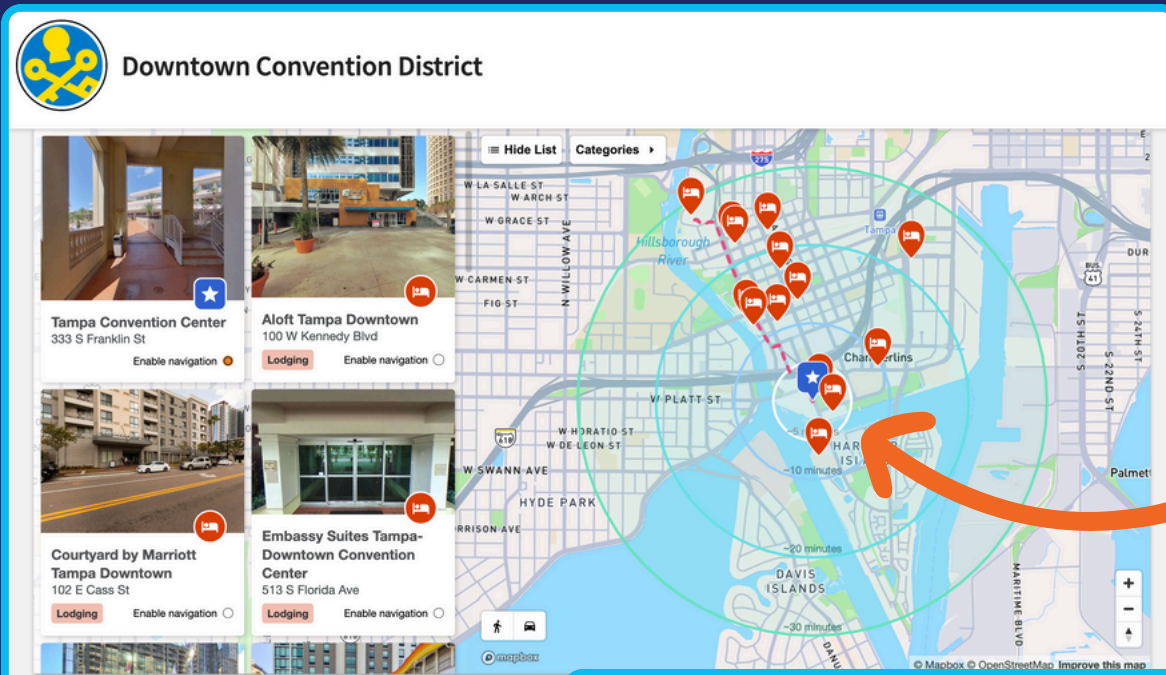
Downtown Convention District

Tampa Convention Center
333 S Franklin St
Enable navigation

Aloft Tampa Downtown
100 W Kennedy Blvd
Lodging
Enable navigation

Courtyard by Marriott Tampa Downtown
102 E Cass St
Lodging
Enable navigation

Embassy Suites Tampa-Downtown Convention Center
513 S Florida Ave
Lodging
Enable navigation

Hide List
Categories

275
W LA SALLE ST
W ARCH ST
W GRACE ST
N WILLOW AVE
Hillsborough River
W CARMEN ST
FIG ST
Tampa
BUS 41
DUR
Channelside
S 20TH ST
S 22ND ST
S 24TH ST
W PLATT ST
618
W HORATIO ST
W DE LEON ST
W SWANN AVE
HYDE PARK
HARBOUR ISLAND
~5 min
~10 minutes
Palmett
RRISON AVE
~20 minutes
DAVIS ISLANDS
MARITIME BLVD
~30 minutes
DANU
mapbox
© Mapbox © OpenStreetMap Improve this map